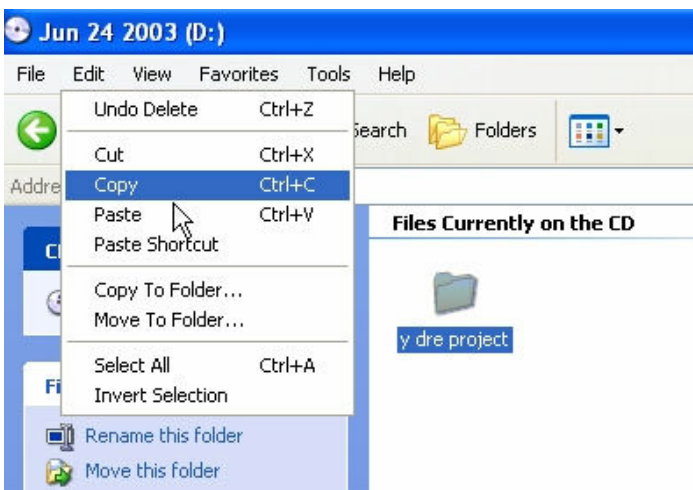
Jun 24 2003 (D:)

File Edit View Favorites Tools Help

Undo Delete Ctrl+Z

Cut Ctrl+X

Copy Ctrl+C

Paste Ctrl+V

Paste Shortcut

Copy To Folder...

Move To Folder...

Select All Ctrl+A

Invert Selection

earch Folders

Addre

Cl

Fi

Files Currently on the CD

y dre project

Rename this folder

Move this folder